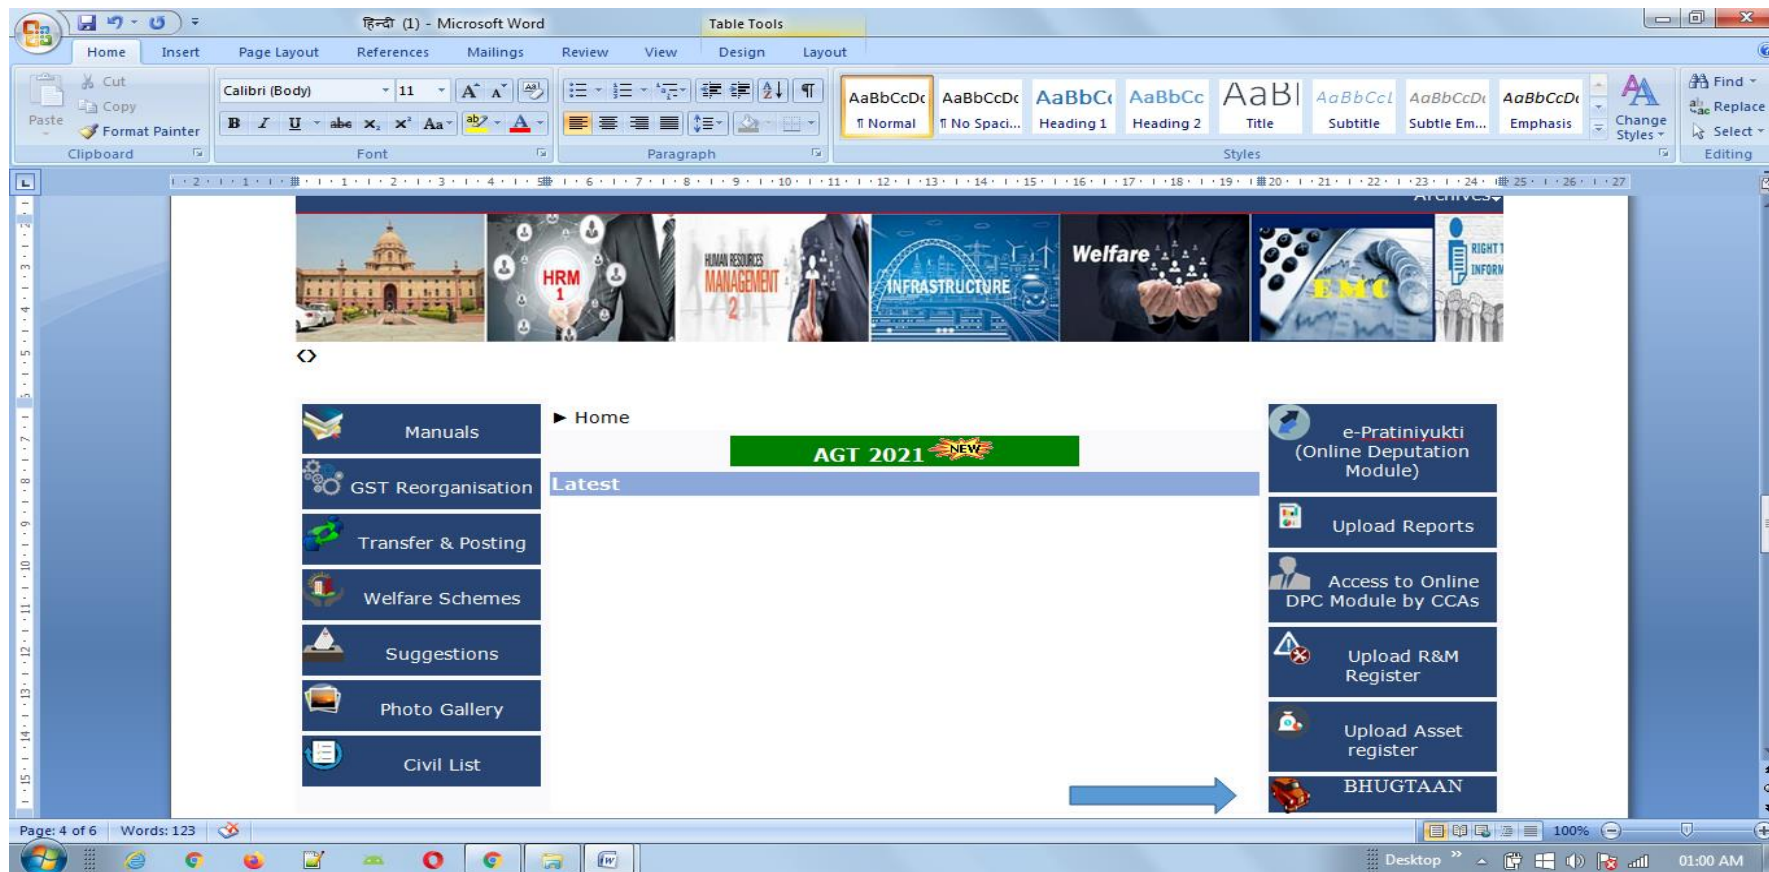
हिन्दी (1) - Microsoft Word

Table Tools

Home Insert Page Layout References Mailings Review View Design Layout

Cut
Copy
Paste
Format Painter
Clipboard

Calibri (Body) 11
B I U abe $x_2$ $x^2$ Aa
Font

Paragraph

AaBbCcDc ¶ Normal
AaBbCcDc ¶ No Spaci...
AaBbCc Heading 1
AaBbCc Heading 2
AaBl Title
AaBbCcl Subtitle
AaBbCcDc Subtle Em...
AaBbCcDc Emphasis
Change Styles
Styles

Find
Replace
Select
Editing

Archives

HRM 1
HUMAN RESOURCES MANAGEMENT 2
INFRASTRUCTURE
Welfare
EMC
RIGHT T INFORM

Manuals
GST Reorganisation
Transfer & Posting
Welfare Schemes
Suggestions
Photo Gallery
Civil List

► Home

AGT 2021 NEW

Latest

e-Pratiniyukti (Online Deputation Module)
Upload Reports
Access to Online DPC Module by CCAs
Upload R&M Register
Upload Asset register
BHUGTAAN

Page: 4 of 6 Words: 123
100%

Desktop
01:00 AM